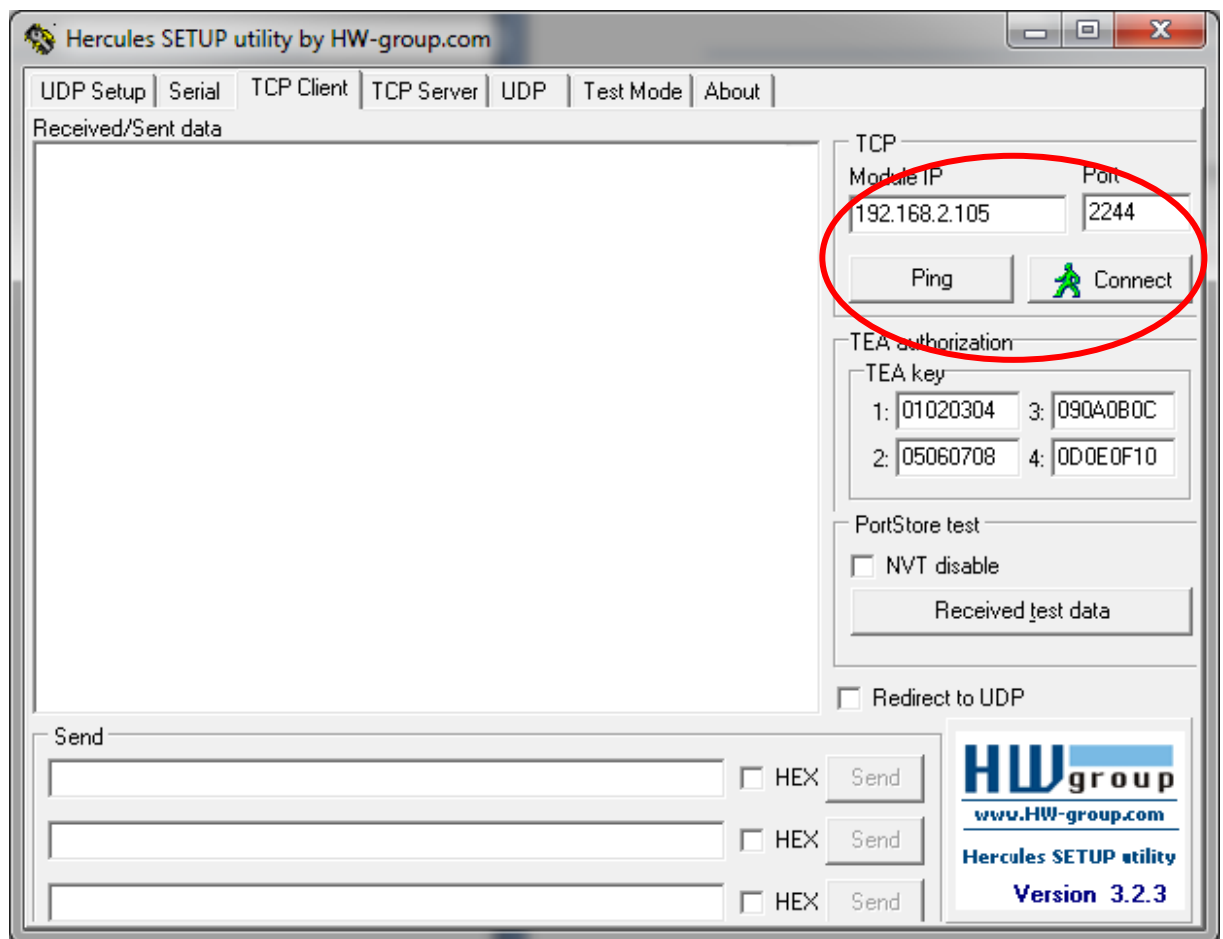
Hercules SETUP utility by HW-group.com

UDP Setup | Serial | TCP Client | TCP Server | UDP | Test Mode | About

Received/Sent data

TCP
Module IP
192.168.2.105
Port
2244
Ping
Connect

TEA authorization
TEA key
1: 01020304
3: 090A0B0C
2: 05060708
4: 0D0E0F10

PortStore test
NVT disable
Received test data

Redirect to UDP

Send
HEX Send
HEX Send
HEX Send

HW group
www.HW-group.com
Hercules SETUP utility
Version 3.2.3